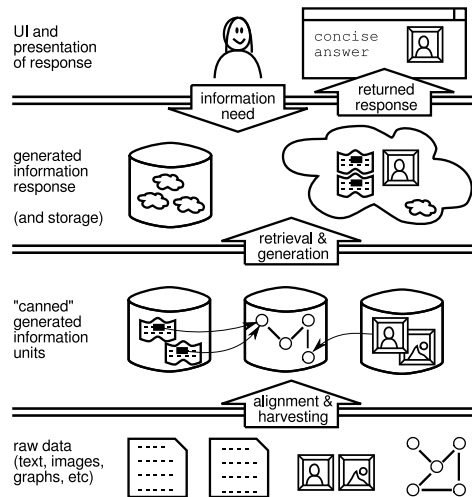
UI and presentation of response

concise answer

information need

returned response

generated information response

(and storage)

retrieval & generation

"canned" generated information units

alignment & harvesting

raw data (text, images, graphs, etc)